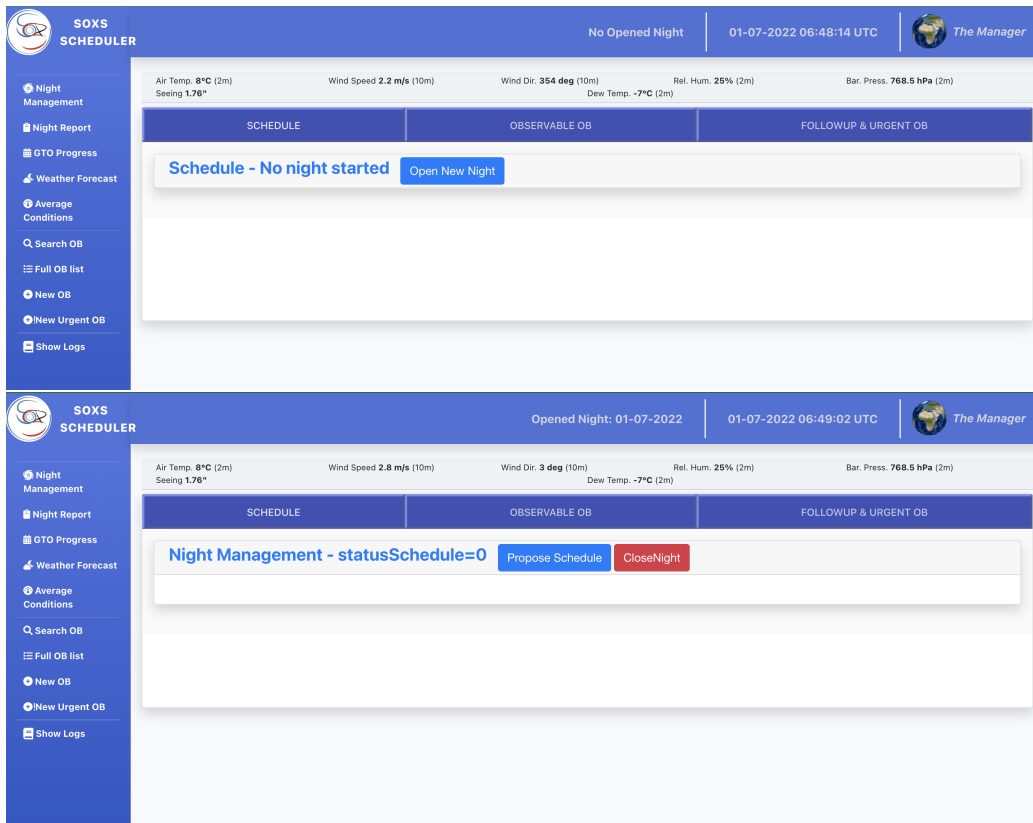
SOXS SCHEDULER

No Opened Night | 01-07-2022 06:48:14 UTC | The Manager

Night Management
Night Report
GTO Progress
Weather Forecast
Average Conditions
Search OB
Full OB list
New OB
!New Urgent OB
Show Logs

Air Temp. 8°C (2m) Wind Speed 2.2 m/s (10m) Wind Dir. 354 deg (10m) Rel. Hum. 25% (2m) Bar. Press. 768.5 hPa (2m)
Seeing 1.76" Dew Temp. -7°C (2m)

SCHEDULE | OBSERVABLE OB | FOLLOWUP & URGENT OB

Schedule - No night started
Open New Night

SOXS SCHEDULER

Opened Night: 01-07-2022 | 01-07-2022 06:49:02 UTC | The Manager

Night Management
Night Report
GTO Progress
Weather Forecast
Average Conditions
Search OB
Full OB list
New OB
!New Urgent OB
Show Logs

Air Temp. 8°C (2m) Wind Speed 2.8 m/s (10m) Wind Dir. 3 deg (10m) Rel. Hum. 25% (2m) Bar. Press. 768.5 hPa (2m)
Seeing 1.76" Dew Temp. -7°C (2m)

SCHEDULE | OBSERVABLE OB | FOLLOWUP & URGENT OB

Night Management - statusSchedule=0
Propose Schedule
CloseNight